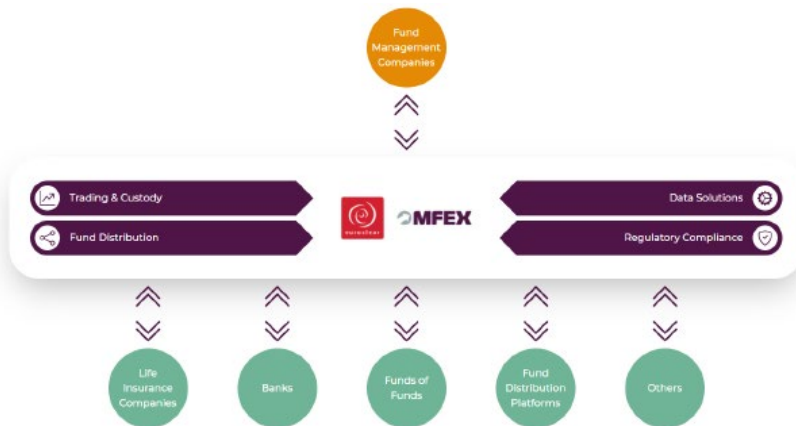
Fund Management Companies

Trading & Custody

Fund Distribution

euroclear

MFEX

Data Solutions

Regulatory Compliance

Life Insurance Companies

Banks

Funds of Funds

Fund Distribution Platforms

Others